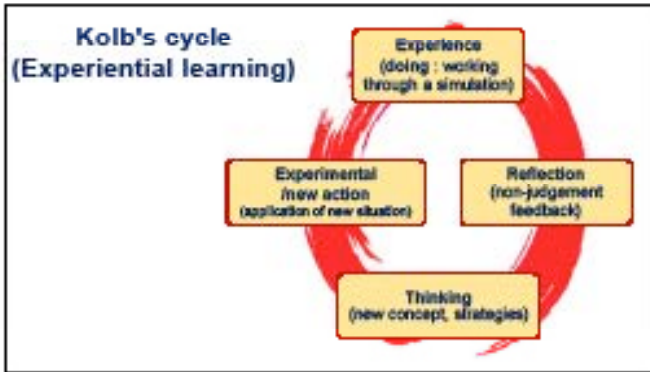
Kolb's cycle
(Experiential learning)

Experience
(doing : working through a simulation)

Reflection
(non-judgement feedback)

Thinking
(new concept, strategies)

Experimental
/new action
(application of new situation)